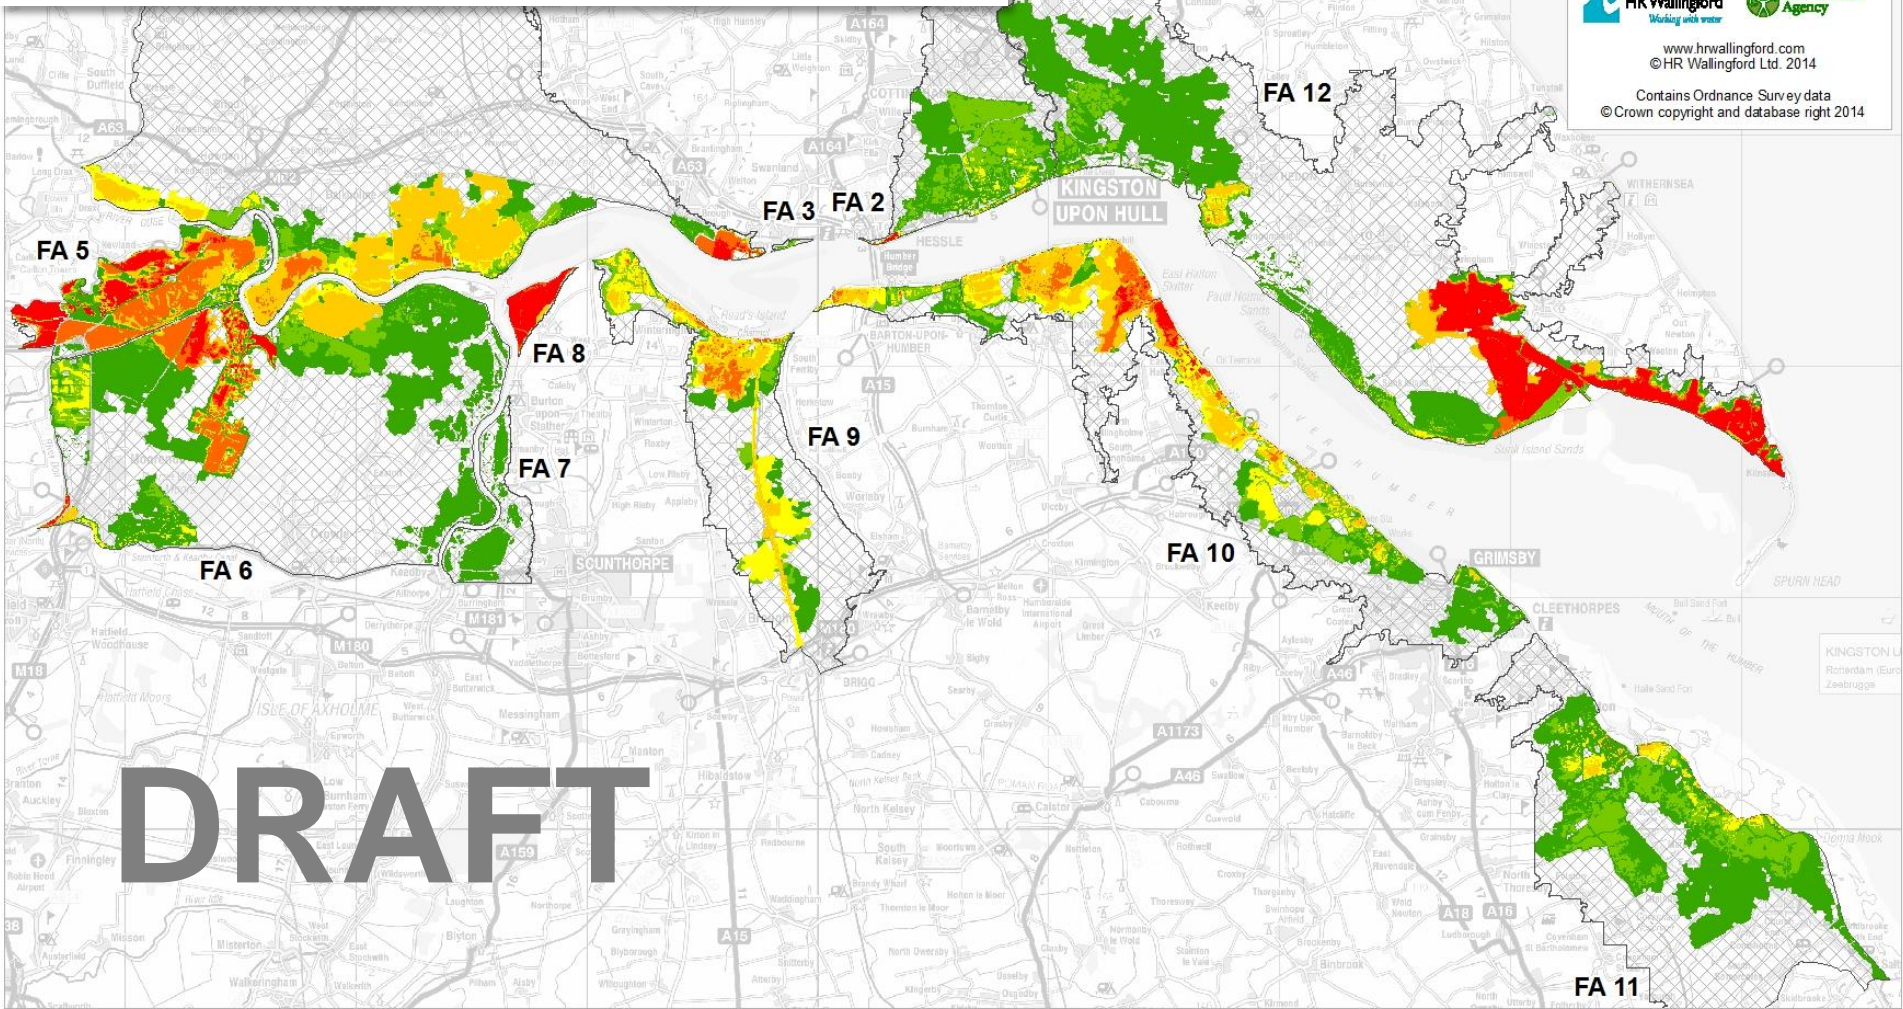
HR Wallingford
Working with water
Agency

www.hrwallingford.com
©HR Wallingford Ltd. 2014

Contains Ordnance Survey data
©Crown copyright and database right 2014

FA 12
FA 5
FA 3
FA 2
KINGSTON UPON HULL
HESSLE
FA 8
FA 9
FA 7
FA 6
SCUNTHORPE
FA 10
GRIMSBY
CLEETHORPES
BARTON-UPON-HUMBER
WITHERNSEA
SPURN HEAD
BRIGG
ISLE OF AXHOLME
A164
A63
A15
A180
M180
M181
A1173
A46
A18
A16
A159
FA 11

DRAFT